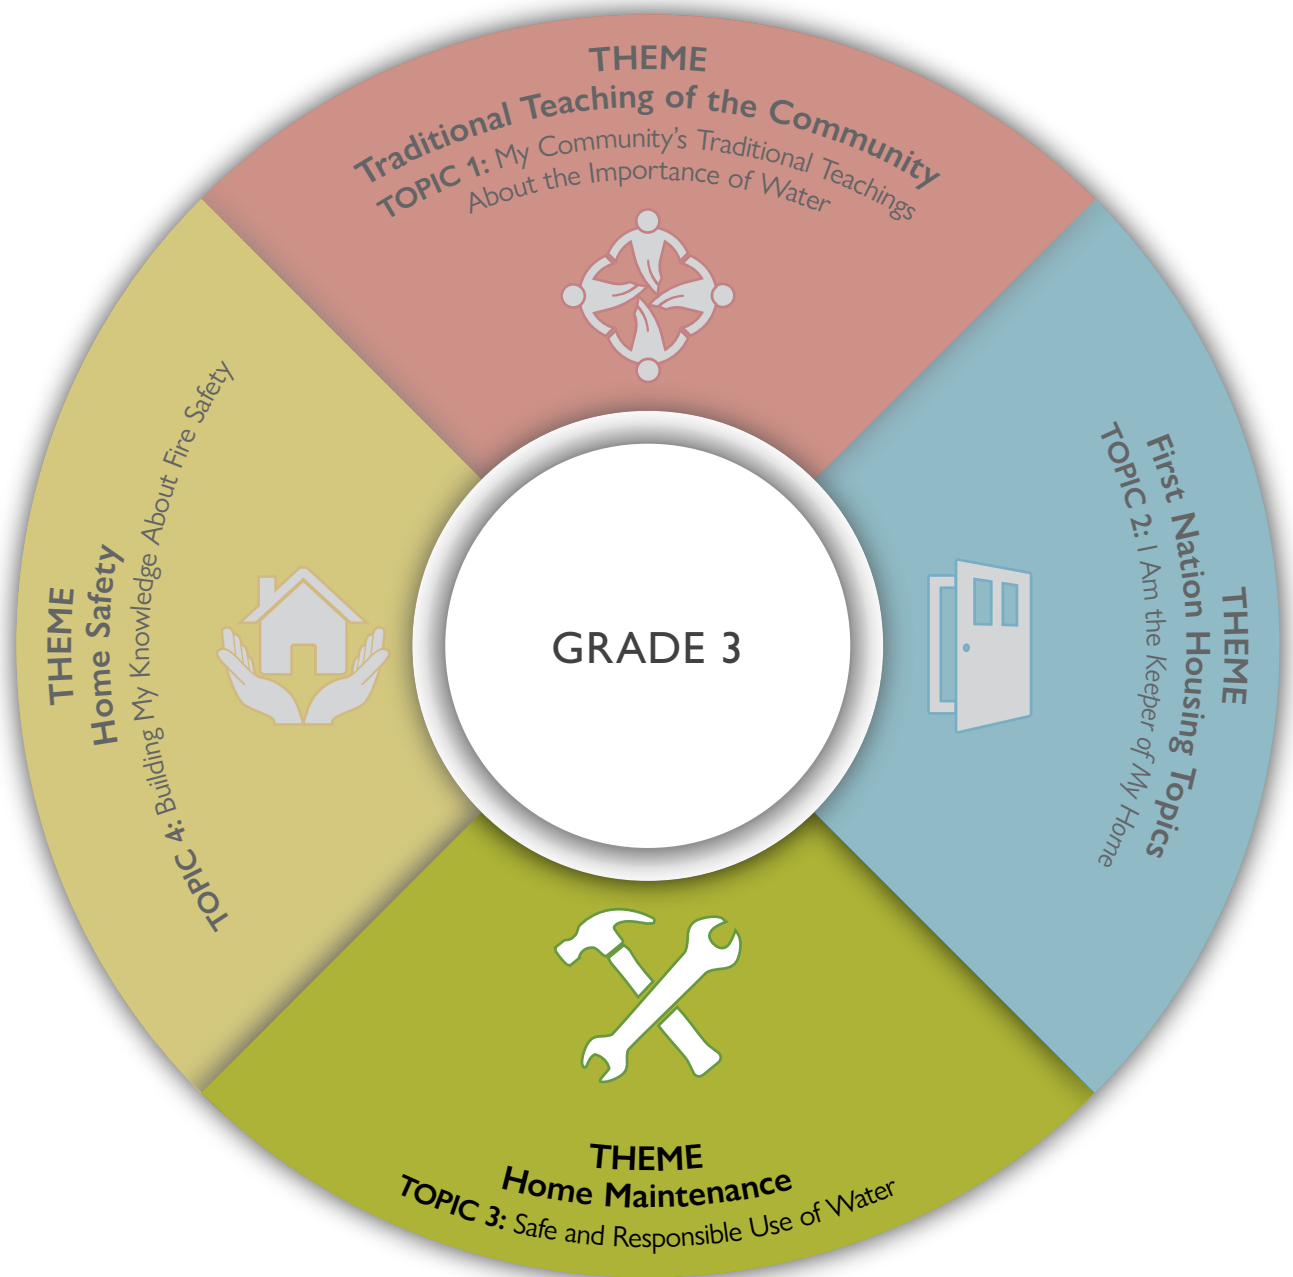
THEME
Traditional Teaching of the Community
TOPIC 1: My Community's Traditional Teachings About the Importance of Water

THEME
First Nation Housing Topics
TOPIC 2: I Am the Keeper of My Home

GRADE 3

THEME
Home Maintenance
TOPIC 3: Safe and Responsible Use of Water

THEME
Home Safety
TOPIC 4: Building My Knowledge About Fire Safety